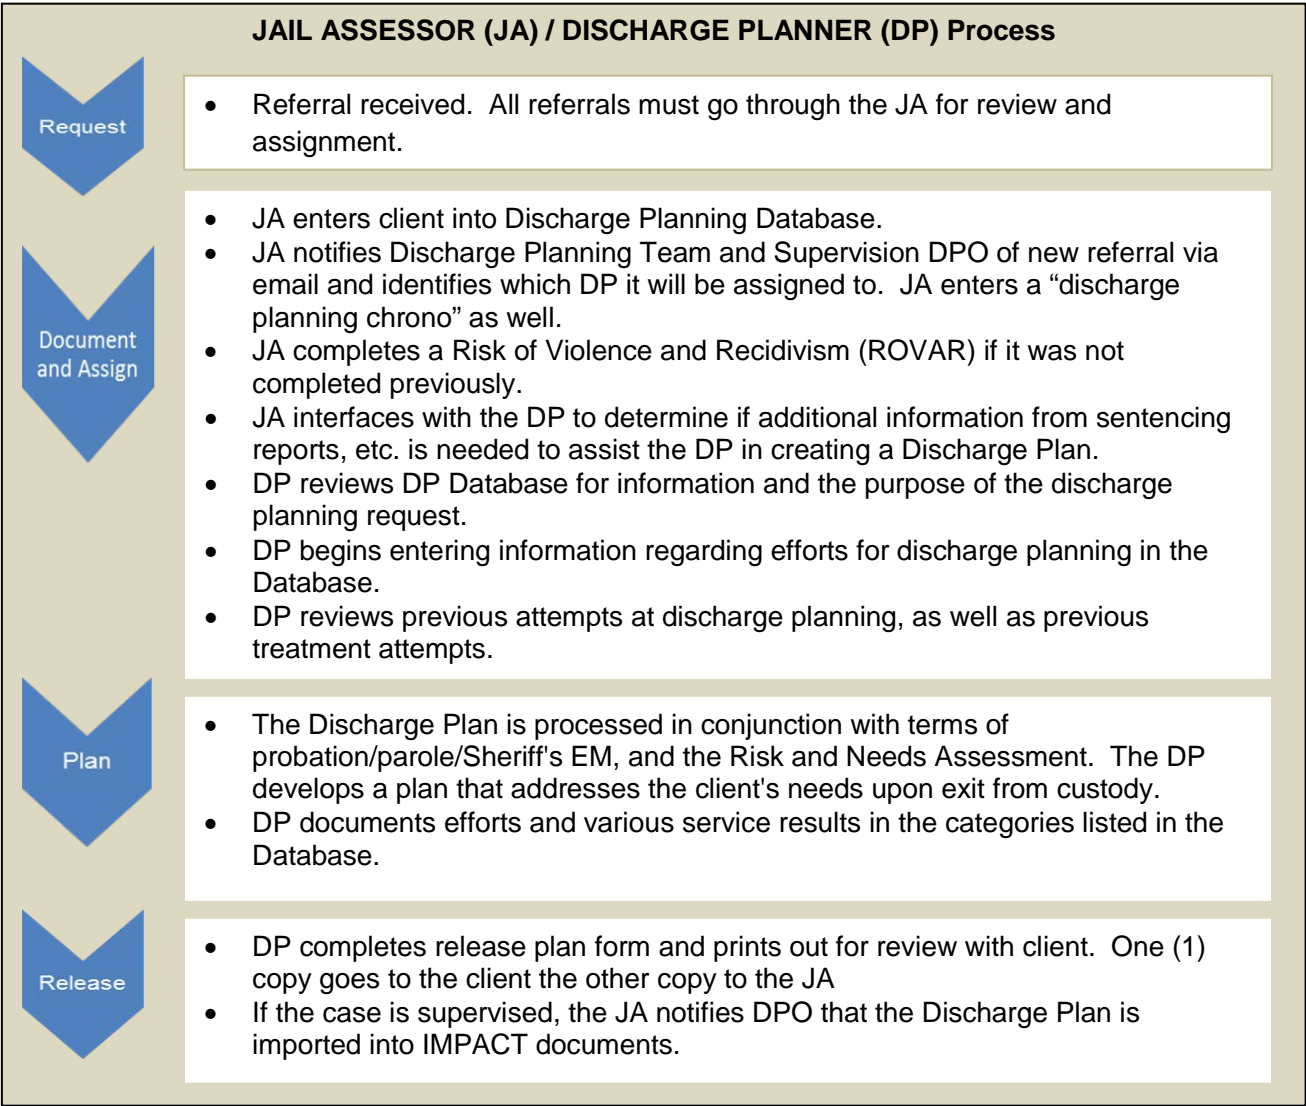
JAIL ASSESSOR (JA) / DISCHARGE PLANNER (DP) Process

Request

- Referral received. All referrals must go through the JA for review and assignment.

Document and Assign

- JA enters client into Discharge Planning Database.
- JA notifies Discharge Planning Team and Supervision DPO of new referral via email and identifies which DP it will be assigned to. JA enters a “discharge planning chrono” as well.
- JA completes a Risk of Violence and Recidivism (ROVAR) if it was not completed previously.
- JA interfaces with the DP to determine if additional information from sentencing reports, etc. is needed to assist the DP in creating a Discharge Plan.
- DP reviews DP Database for information and the purpose of the discharge planning request.
- DP begins entering information regarding efforts for discharge planning in the Database.
- DP reviews previous attempts at discharge planning, as well as previous treatment attempts.

Plan

- The Discharge Plan is processed in conjunction with terms of probation/parole/Sheriff's EM, and the Risk and Needs Assessment. The DP develops a plan that addresses the client's needs upon exit from custody.
- DP documents efforts and various service results in the categories listed in the Database.

Release

- DP completes release plan form and prints out for review with client. One (1) copy goes to the client the other copy to the JA
- If the case is supervised, the JA notifies DPO that the Discharge Plan is imported into IMPACT documents.